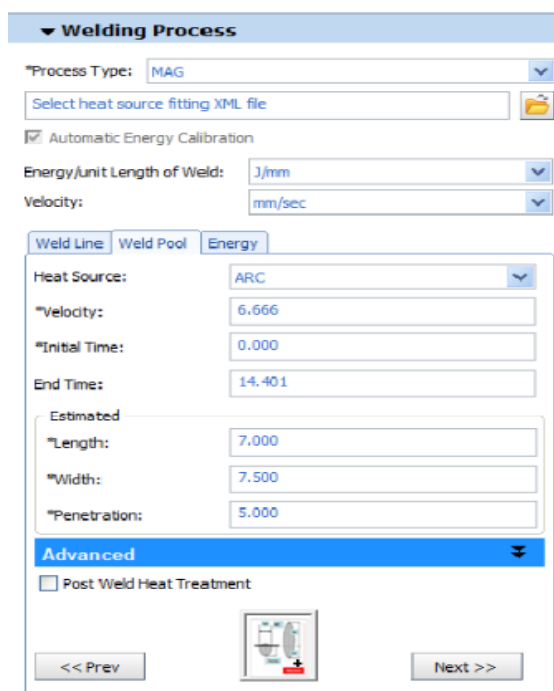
Welding Process

*Process Type: MAG

Select heat source fitting XML file

Automatic Energy Calibration

Energy/unit Length of Weld: J/mm

Velocity: mm/sec

Weld Line | Weld Pool | Energy

Heat Source: ARC

*Velocity: 6.666

*Initial Time: 0.000

End Time: 14.401

Estimated

*Length: 7.000

*Width: 7.500

*Penetration: 5.000

Advanced

Post Weld Heat Treatment

<< Prev

Next >>